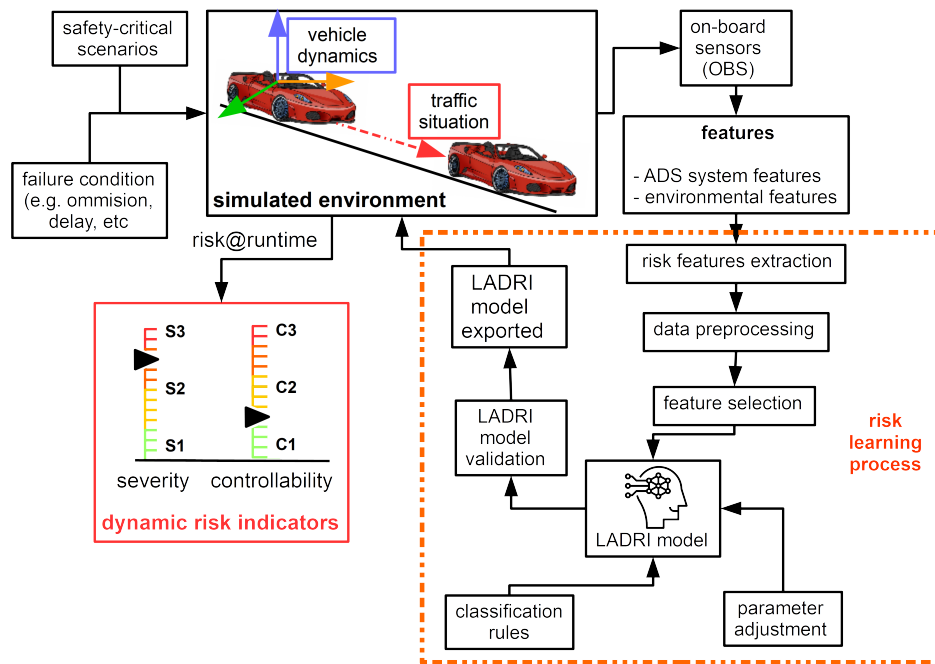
safety-critical scenarios

failure condition (e.g. ommision, delay, etc

vehicle dynamics

traffic situation

simulated environment

on-board sensors (OBS)

features

- ADS system features
- environmental features

risk@runtime

S3

S2

S1

C3

C2

C1

severity

controllability

dynamic risk indicators

LADRI model exported

LADRI model validation

risk features extraction

data preprocessing

feature selection

risk learning process

LADRI model

classification rules

parameter adjustment